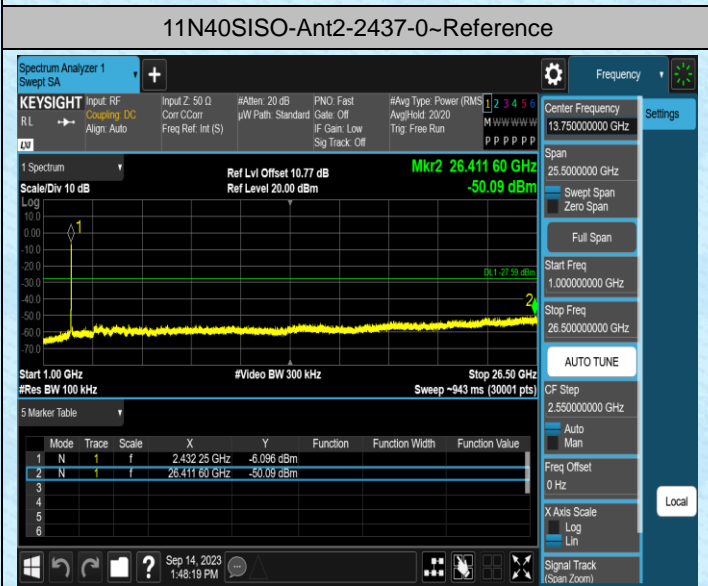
11N40SISO-Ant2-2437-0~Reference

Spectrum Analyzer 1
Swept SA

Frequency

KEYSIGHT Input: RF
RL
Coupling: DC
Align: Auto
Input Z: 50 Ω
Corr CCorr
Freq Ref: Int (S)
#Atten: 20 dB
µW Path: Standard
PNO: Fast
Gate: Off
IF Gain: Low
Sig Track: Off
#Avg Type: Power (RMS)
Avg|Hold: 20/20
Trig: Free Run
1 2 3 4 5 6
M WWWWW
P P P P P P

Center Frequency
13.750000000 GHz
Settings

1 Spectrum
Scale/Div 10 dB
Log
Ref Lvl Offset 10.77 dB
Ref Level 20.00 dBm
Mkr2 26.411 60 GHz
-50.09 dBm

10.0
0.00
-10.0
-20.0
-30.0
-40.0
-50.0
-60.0
-70.0

DL1 -27.59 dBm

Start 1.00 GHz
#Res BW 100 kHz
#Video BW 300 kHz
Stop 26.50 GHz
Sweep ~943 ms (30001 pts)

Span
25.5000000 GHz
Swept Span
Zero Span
Full Span
Start Freq
1.000000000 GHz
Stop Freq
26.500000000 GHz
AUTO TUNE
CF Step
2.550000000 GHz
Auto
Man
Freq Offset
0 Hz
X Axis Scale
Log
Lin
Signal Track
(Span Zoom)

Local

5 Marker Table

| | Mode | Trace | Scale | X | Y | Function | Function Width | Function Value |
|---|---|---|---|---|---|---|---|---|
| 1 | N | 1 | f | 2.432 25 GHz | -6.096 dBm | | | |
| 2 | N | 1 | f | 26.411 60 GHz | -50.09 dBm | | | |
| 3 | | | | | | | | |
| 4 | | | | | | | | |
| 5 | | | | | | | | |
| 6 | | | | | | | | |

Sep 14, 2023
1:48:19 PM